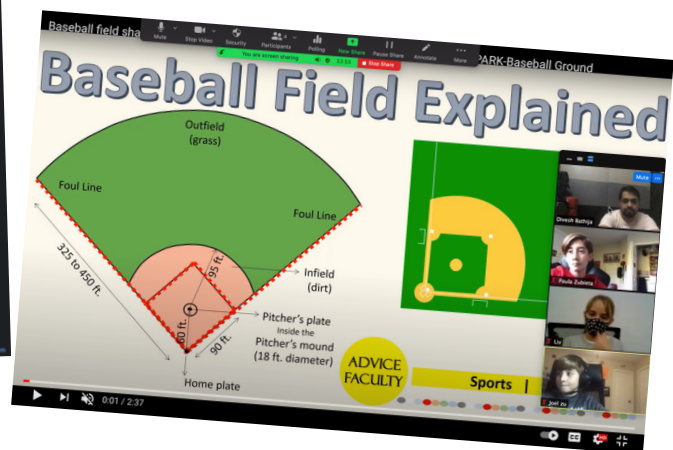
Baseball field sha

Mute Stop Video Security Participants Polling New Share Pause Share Annotate More

You are screen sharing 23:55 Stop Share

PARK-Baseball Ground

Baseball Field Explained

Outfield (grass)

Foul Line

Foul Line

325 to 450 ft.

95 ft.

Infield (dirt)

60 ft.

90 ft.

Pitcher's plate Inside the Pitcher's mound (18 ft. diameter)

Home plate

ADVICE FACULTY

Sports |

Mute

Dinesh Bathija

Paula Zubieta

Liv

Joel zu

0:01 / 2:37